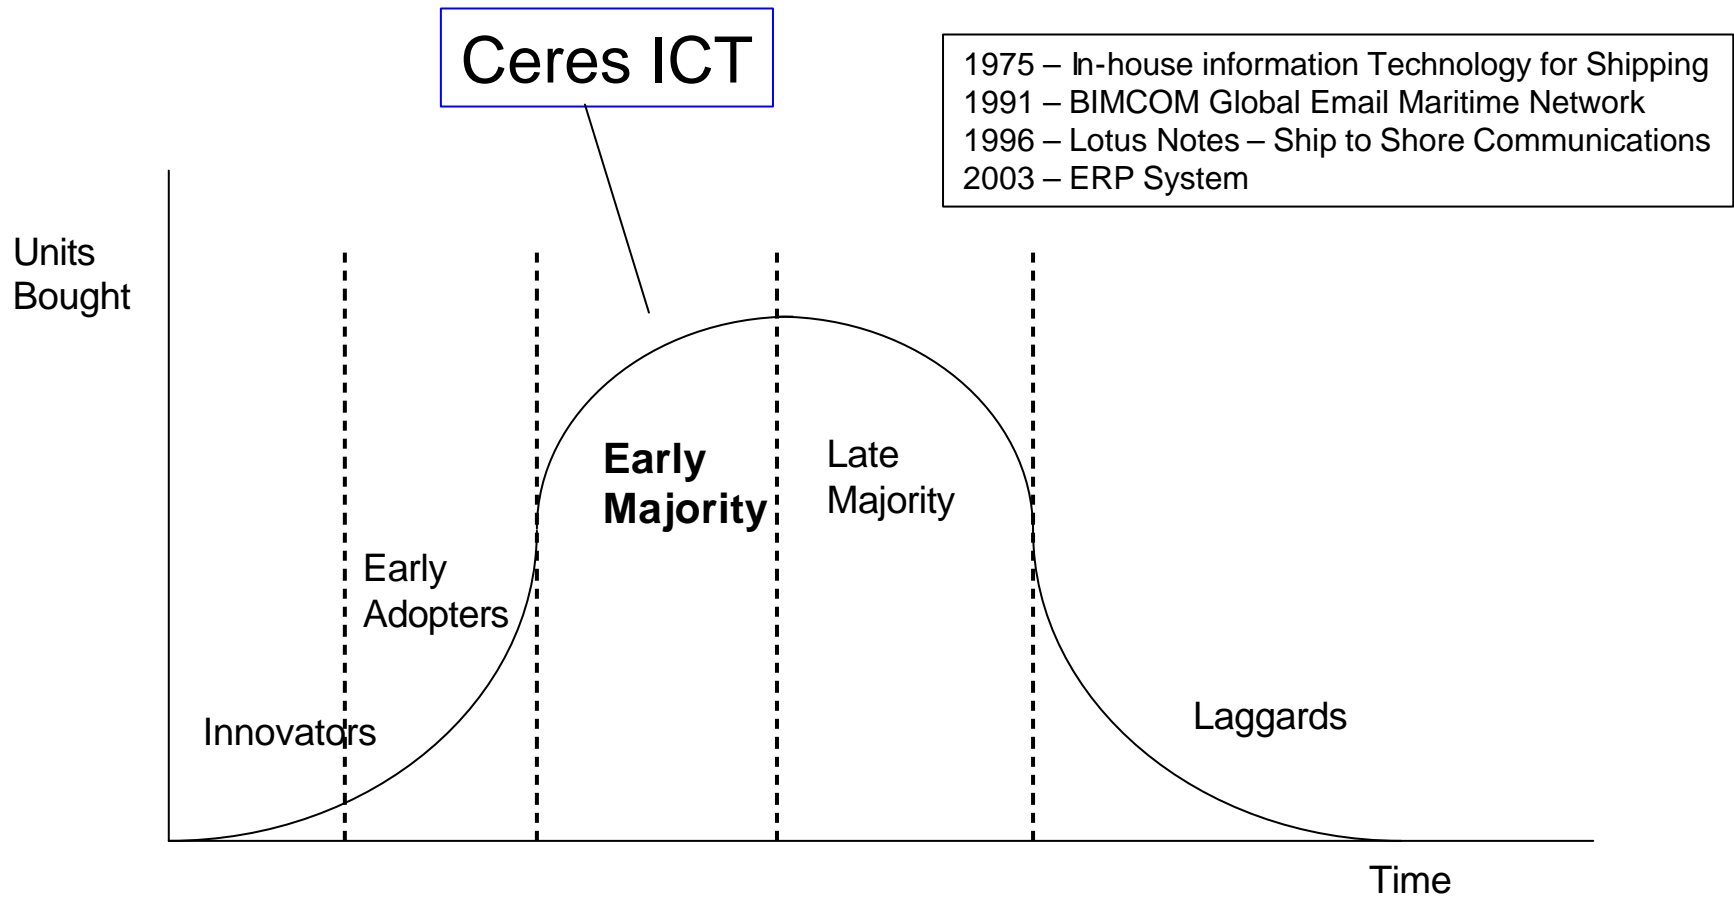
Ceres ICT

1975 – In-house information Technology for Shipping
1991 – BIMCOM Global Email Maritime Network
1996 – Lotus Notes – Ship to Shore Communications
2003 – ERP System

Units Bought

Innovators

Early Adopters

**Early Majority**

Late Majority

Laggards

Time